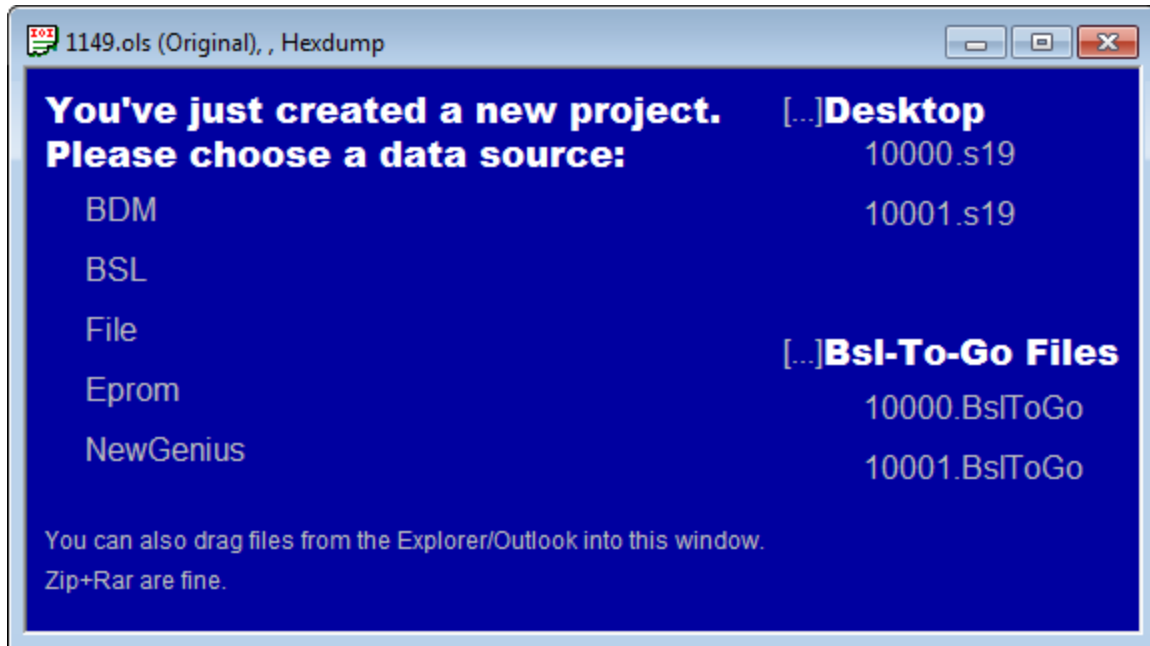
1149.ols (Original), , Hexdump

You've just created a new project.
Please choose a data source:

BDM

BSL

File

Eprom

NewGenius

[...]Desktop

10000.s19

10001.s19

[...]Bsl-To-Go Files

10000.BslToGo

10001.BslToGo

You can also drag files from the Explorer/Outlook into this window.
Zip+Rar are fine.